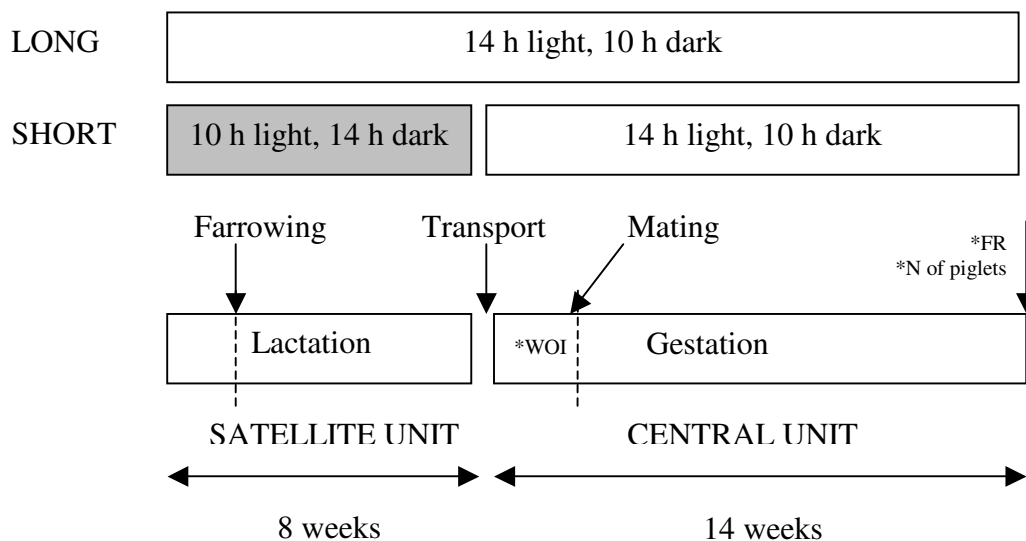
LONG

14 h light, 10 h dark

SHORT

10 h light, 14 h dark

14 h light, 10 h dark

Farrowing

Transport

Mating

*FR
*N of piglets

Lactation

*WOI

Gestation

SATELLITE UNIT

CENTRAL UNIT

8 weeks

14 weeks